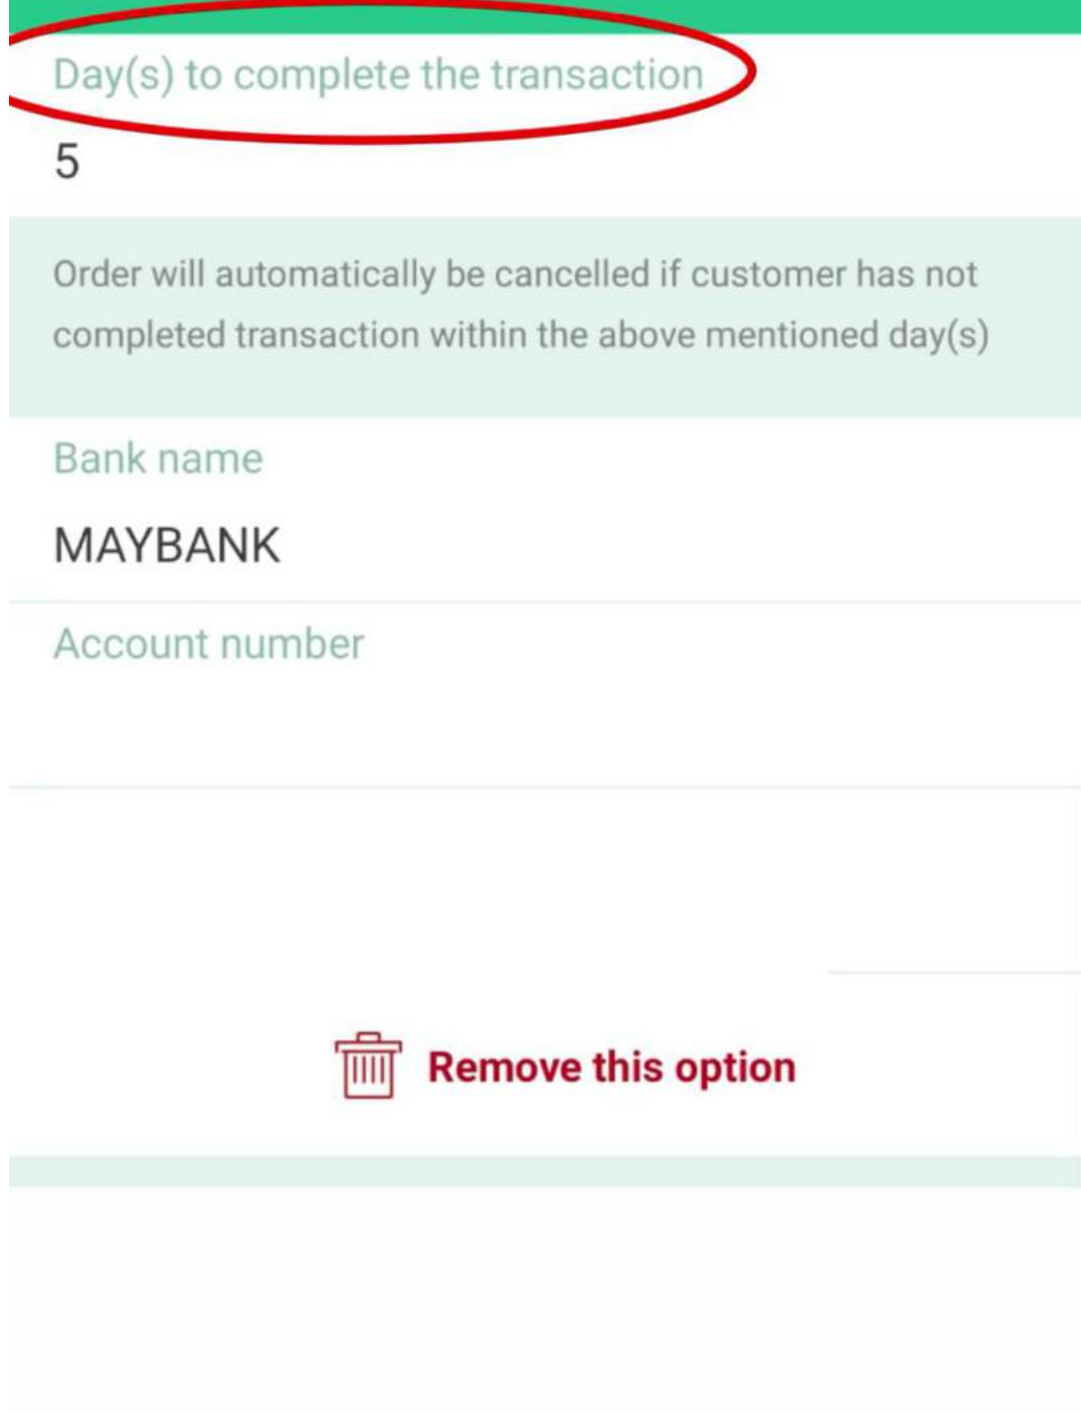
Day(s) to complete the transaction

5

Order will automatically be cancelled if customer has not completed transaction within the above mentioned day(s)

Bank name

MAYBANK

Account number

Remove this option